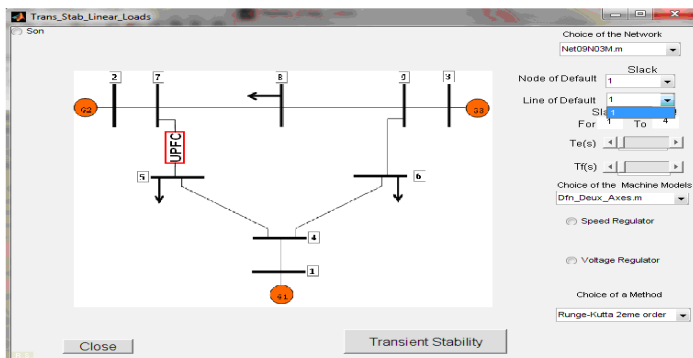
Trans_Stab_Linear_Loads

Son

Choice of the Network

Net09N03M.m

Slack

Node of Default 1

Line of Default 1

1

Sl

For 1 To 4

Te(s)

Tf(s)

Choice of the Machine Models

Dfn_Deux_Axes.m

Speed Regulator

Voltage Regulator

Choice of a Method

Runge-Kutta 2eme order

2

7

8

9

3

G2

G3

UPFC

5

6

4

1

G1

Close

Transient Stability